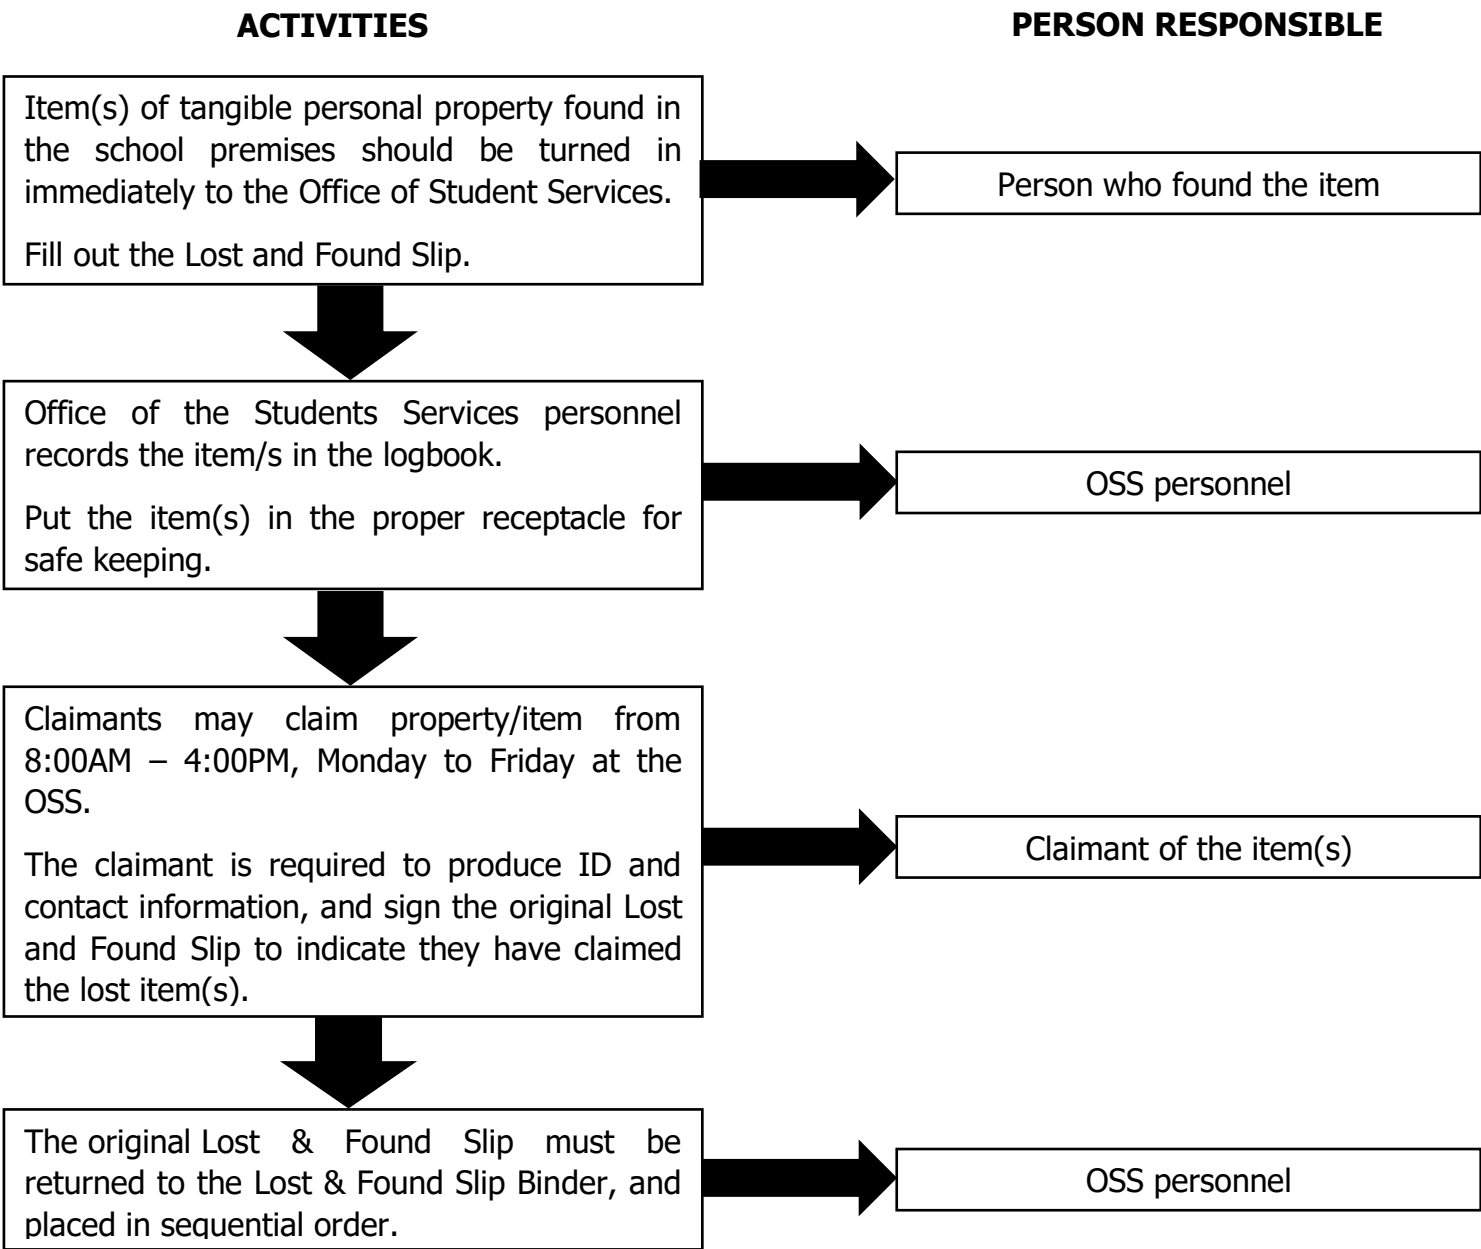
ACTIVITIES

PERSON RESPONSIBLE

Item(s) of tangible personal property found in the school premises should be turned in immediately to the Office of Student Services.

Fill out the Lost and Found Slip.

Person who found the item

Office of the Students Services personnel records the item/s in the logbook.

Put the item(s) in the proper receptacle for safe keeping.

OSS personnel

Claimants may claim property/item from 8:00AM – 4:00PM, Monday to Friday at the OSS.

The claimant is required to produce ID and contact information, and sign the original Lost and Found Slip to indicate they have claimed the lost item(s).

Claimant of the item(s)

The original Lost & Found Slip must be returned to the Lost & Found Slip Binder, and placed in sequential order.

OSS personnel